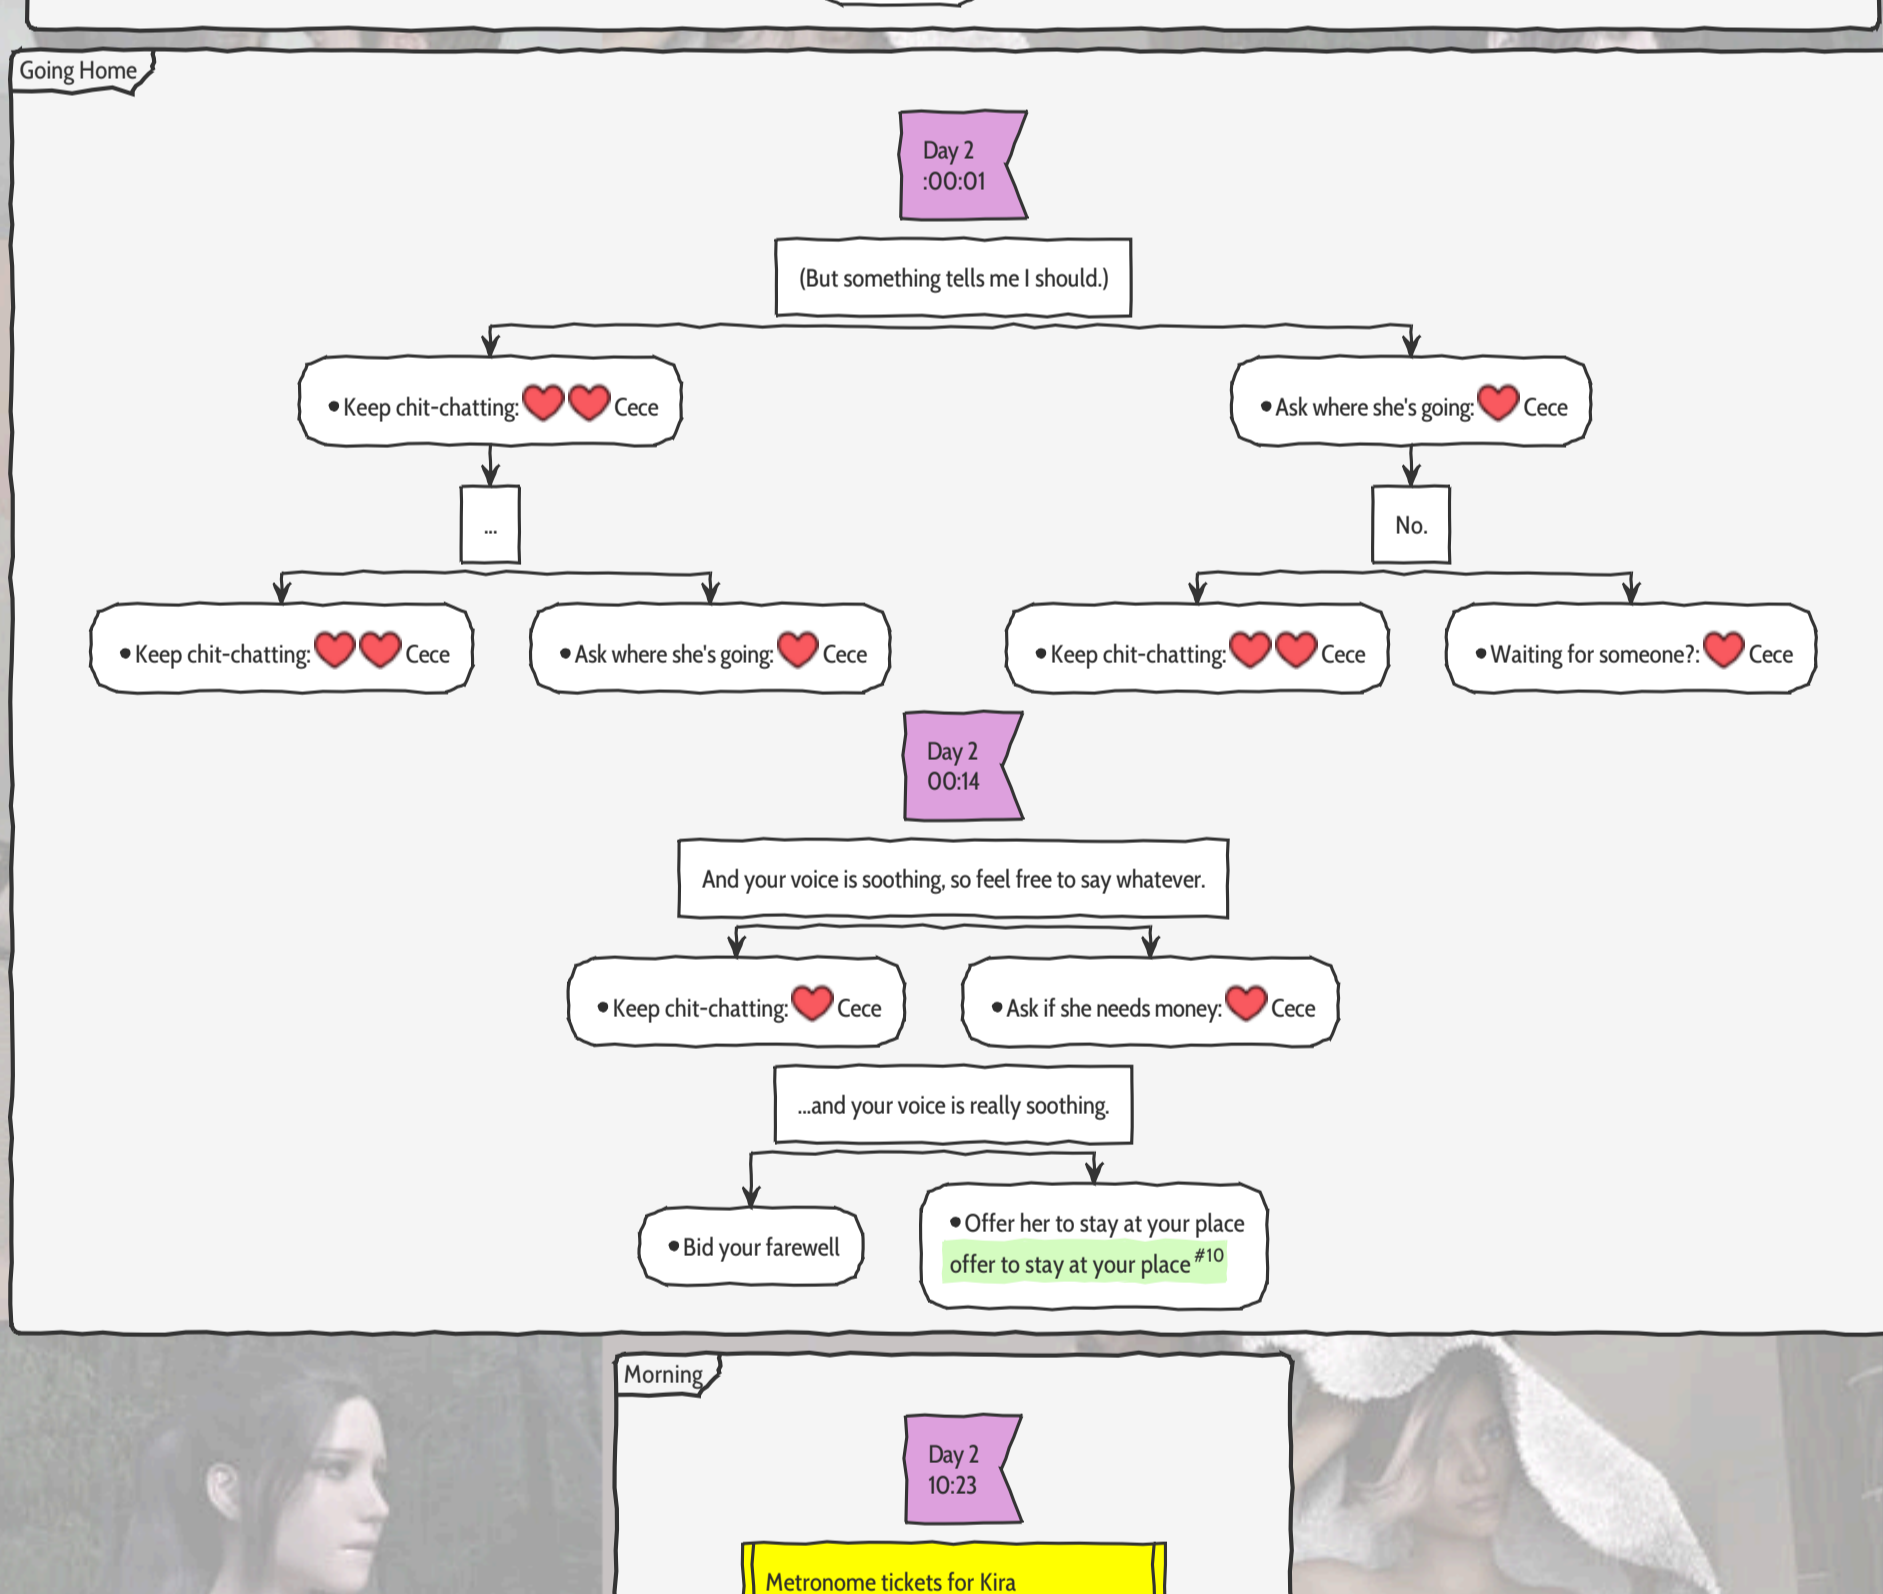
Going Home

Day 2
:00:01

(But something tells me I should.)

• Keep chit-chatting: Cece

• Ask where she's going: Cece

...

No.

• Keep chit-chatting: Cece

• Ask where she's going: Cece

• Keep chit-chatting: Cece

• Waiting for someone?: Cece

Day 2
00:14

And your voice is soothing, so feel free to say whatever.

• Keep chit-chatting: Cece

• Ask if she needs money: Cece

...and your voice is really soothing.

• Bid your farewell

• Offer her to stay at your place
offer to stay at your place $^{\#10}$

Morning

Day 2
10:23

Metronome tickets for Kira